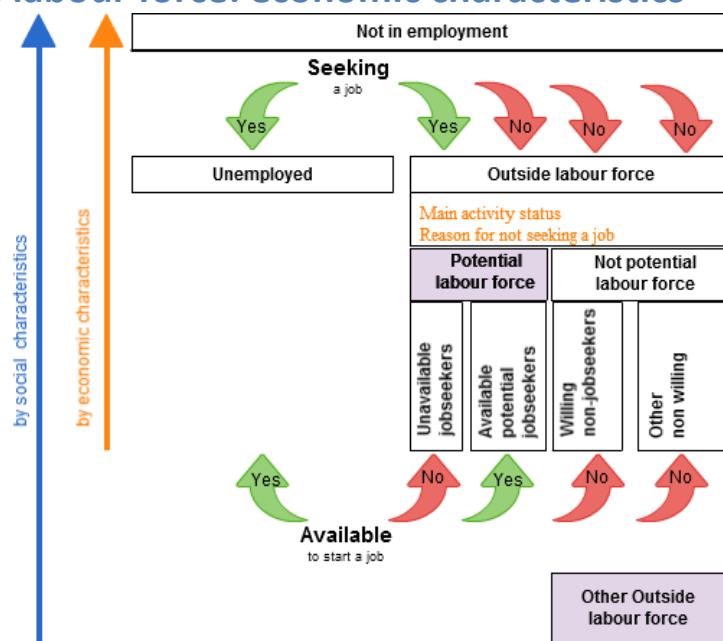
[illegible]

Not in employment

Seeking
a job

Yes
Yes
No
No
No

Unemployed

Outside labour force

Main activity status
Reason for not seeking a job

Potential labour force

Not potential labour force

Unavailable jobseekers

Available potential jobseekers

Willing non-jobseekers

Other non willing

by social characteristics

by economic characteristics

Yes
No
Yes
No
No

Available
to start a job

Other Outside labour force